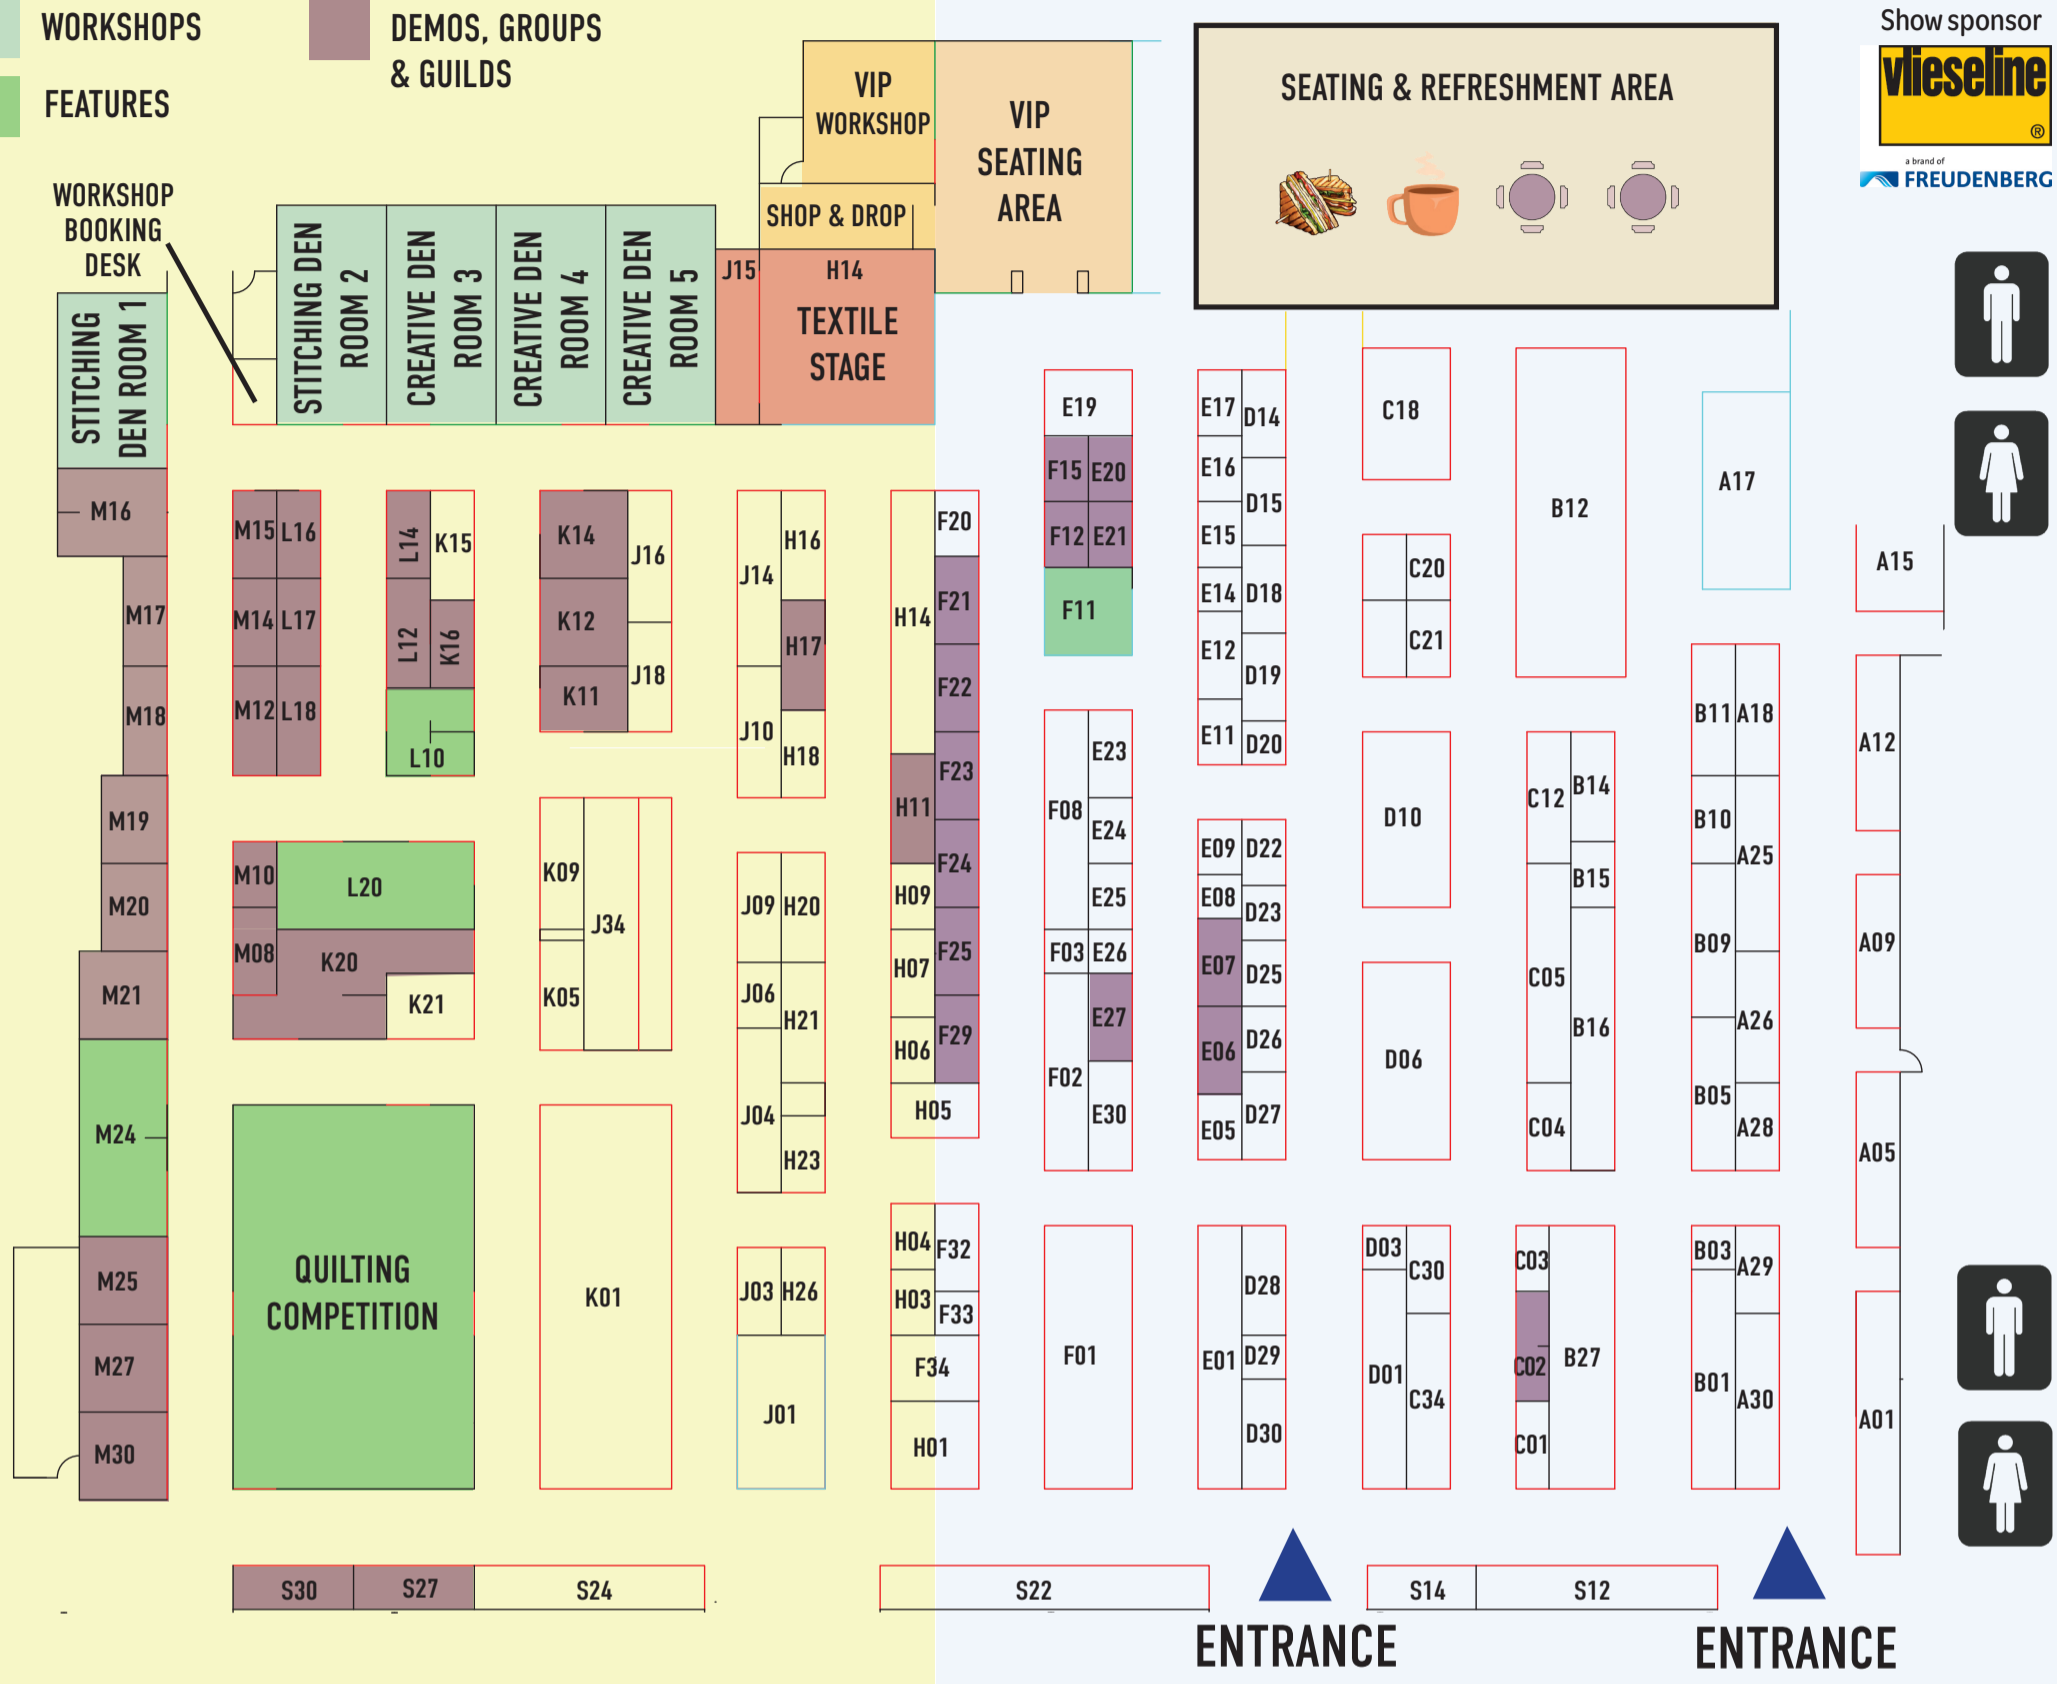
WORKSHOPS
DEMOS, GROUPS & GUILDS
FEATURES

VIP WORKSHOP
VIP SEATING AREA
SHOP & DROP
SEATING & REFRESHMENT AREA

Show sponsor
vlieseline
a brand of
FREUDENBERG

WORKSHOP BOOKING DESK

STITCHING DEN ROOM 1
STITCHING DEN ROOM 2
CREATIVE DEN ROOM 3
CREATIVE DEN ROOM 4
CREATIVE DEN ROOM 5
J15
H14
TEXTILE STAGE

E19
E17 D14
C18
B12
A17
F15 E20
E16
D15
F12 E21
E15
C20
A15
F11
E14 D18
C21
E12
D19
B11 A18
E11
D20
A12

M16
M17
M18
M19
M20
M21
M24
M25
M27
M30

M15 L16
M14 L17
M12 L18
L14 K15
L12 K16
L10
K14 J16
K12
K11 J18
J14 H16
H17
J10 H18
H14 F20
F21
F22
F23
H11
F24
H09
H07 F25
H06 F29
H05

M10 L20
M08 K20
K21
K09
J34
K05
J09 H20
J06
H21
J04
H23

E23
F08
E24
E25
F03 E26
E27
F02
E30
E09 D22
E08 D23
E07 D25
E06 D26
E05 D27
D10
D06
C12 B14
B15
C05
B16
C04
B10
A25
B09
A26
B05
A28
A09
A05

QUILTING COMPETITION
K01
J03 H26
J01
H04 F32
H03 F33
F34
H01
F01
E01 D28
D29
D30
D03 C30
D01
C34
C03
C02 B27
C01
B03 A29
B01 A30
A01

S30 S27 S24
S22
S14 S12
ENTRANCE
ENTRANCE